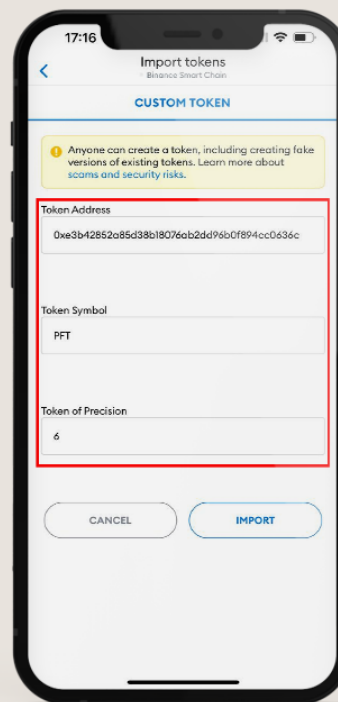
17:16

Import tokens
Binance Smart Chain

CUSTOM TOKEN

Anyone can create a token, including creating fake versions of existing tokens. Learn more about scams and security risks.

Token Address
0xe3b42852a85d38b18076ab2dd96b0f894cc0636c

Token Symbol
PFT

Token of Precision
6

CANCEL
IMPORT